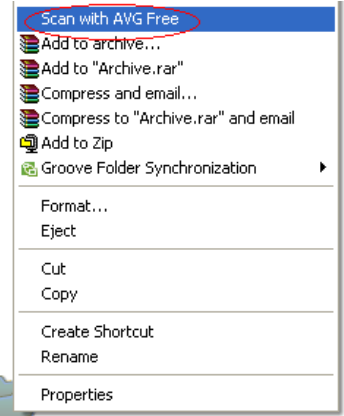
Scan with AVG Free
Add to archive...
Add to "Archive.rar"
Compress and email...
Compress to "Archive.rar" and email
Add to Zip
Groove Folder Synchronization

Format...
Eject

Cut
Copy

Create Shortcut
Rename

Properties